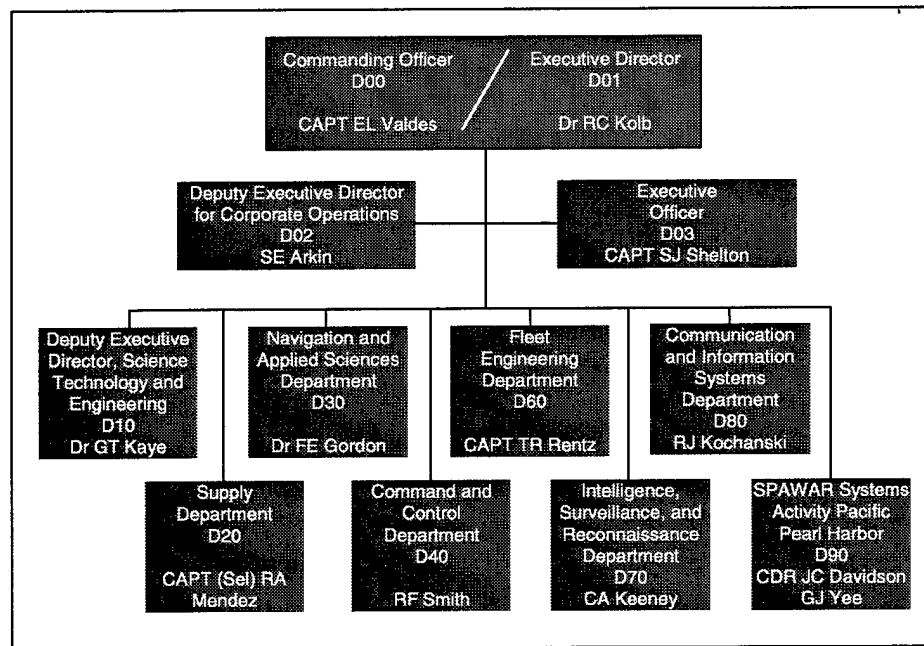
Commanding Officer
D00

CAPT EL Valdes

Executive Director
D01

Dr RC Kolb

Deputy Executive Director for Corporate Operations
D02
SE Arkin

Executive Officer
D03
CAPT SJ Shelton

Deputy Executive Director, Science Technology and Engineering
D10
Dr GT Kaye

Navigation and Applied Sciences Department
D30

Dr FE Gordon

Fleet Engineering Department
D60

CAPT TR Rentz

Communication and Information Systems Department
D80
RJ Kochanski

Supply Department
D20

CAPT (Sel) RA Mendez

Command and Control Department
D40

RF Smith

Intelligence, Surveillance, and Reconnaissance Department
D70
CA Keeney

SPAWAR Systems Activity Pacific Pearl Harbor
D90
CDR JC Davidson
GJ Yee